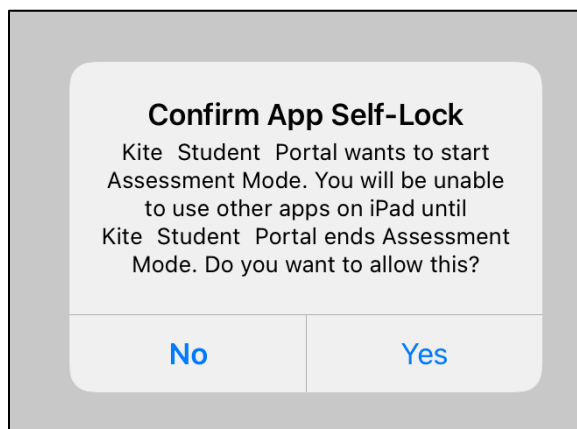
Confirm App Self-Lock

Kite Student Portal wants to start Assessment Mode. You will be unable to use other apps on iPad until Kite Student Portal ends Assessment Mode. Do you want to allow this?

No

Yes